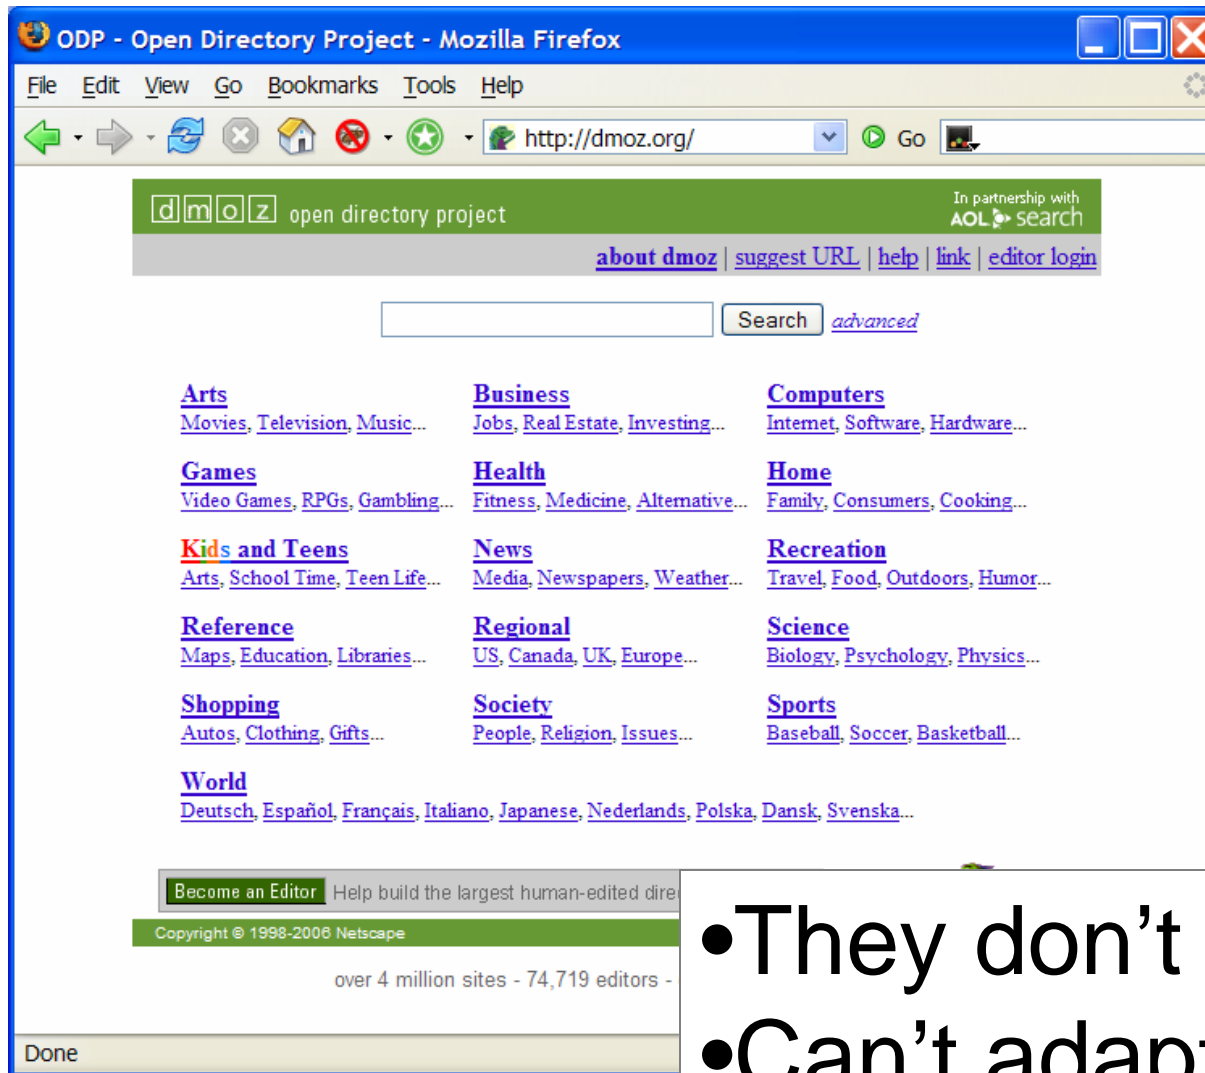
ODP - Open Directory Project - Mozilla Firefox

File Edit View Go Bookmarks Tools Help

http://dmoz.org/ Go

dmoz open directory project

In partnership with AOL search

about dmoz | suggest URL | help | link | editor login

Search advanced

Arts
Movies, Television, Music...

Business
Jobs, Real Estate, Investing...

Computers
Internet, Software, Hardware...

Games
Video Games, RPGs, Gambling...

Health
Fitness, Medicine, Alternative...

Home
Family, Consumers, Cooking...

Kids and Teens
Arts, School Time, Teen Life...

News
Media, Newspapers, Weather...

Recreation
Travel, Food, Outdoors, Humor...

Reference
Maps, Education, Libraries...

Regional
US, Canada, UK, Europe...

Science
Biology, Psychology, Physics...

Shopping
Autos, Clothing, Gifts...

Society
People, Religion, Issues...

Sports
Baseball, Soccer, Basketball...

World
Deutsch, Español, Français, Italiano, Japanese, Nederlands, Polska, Dansk, Svenska...

Become an Editor Help build the largest human-edited dire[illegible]

Copyright © 1998-2006 Netscape

over 4 million sites - 74,719 editors - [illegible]

Done

•They don't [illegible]

•Can't adap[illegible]